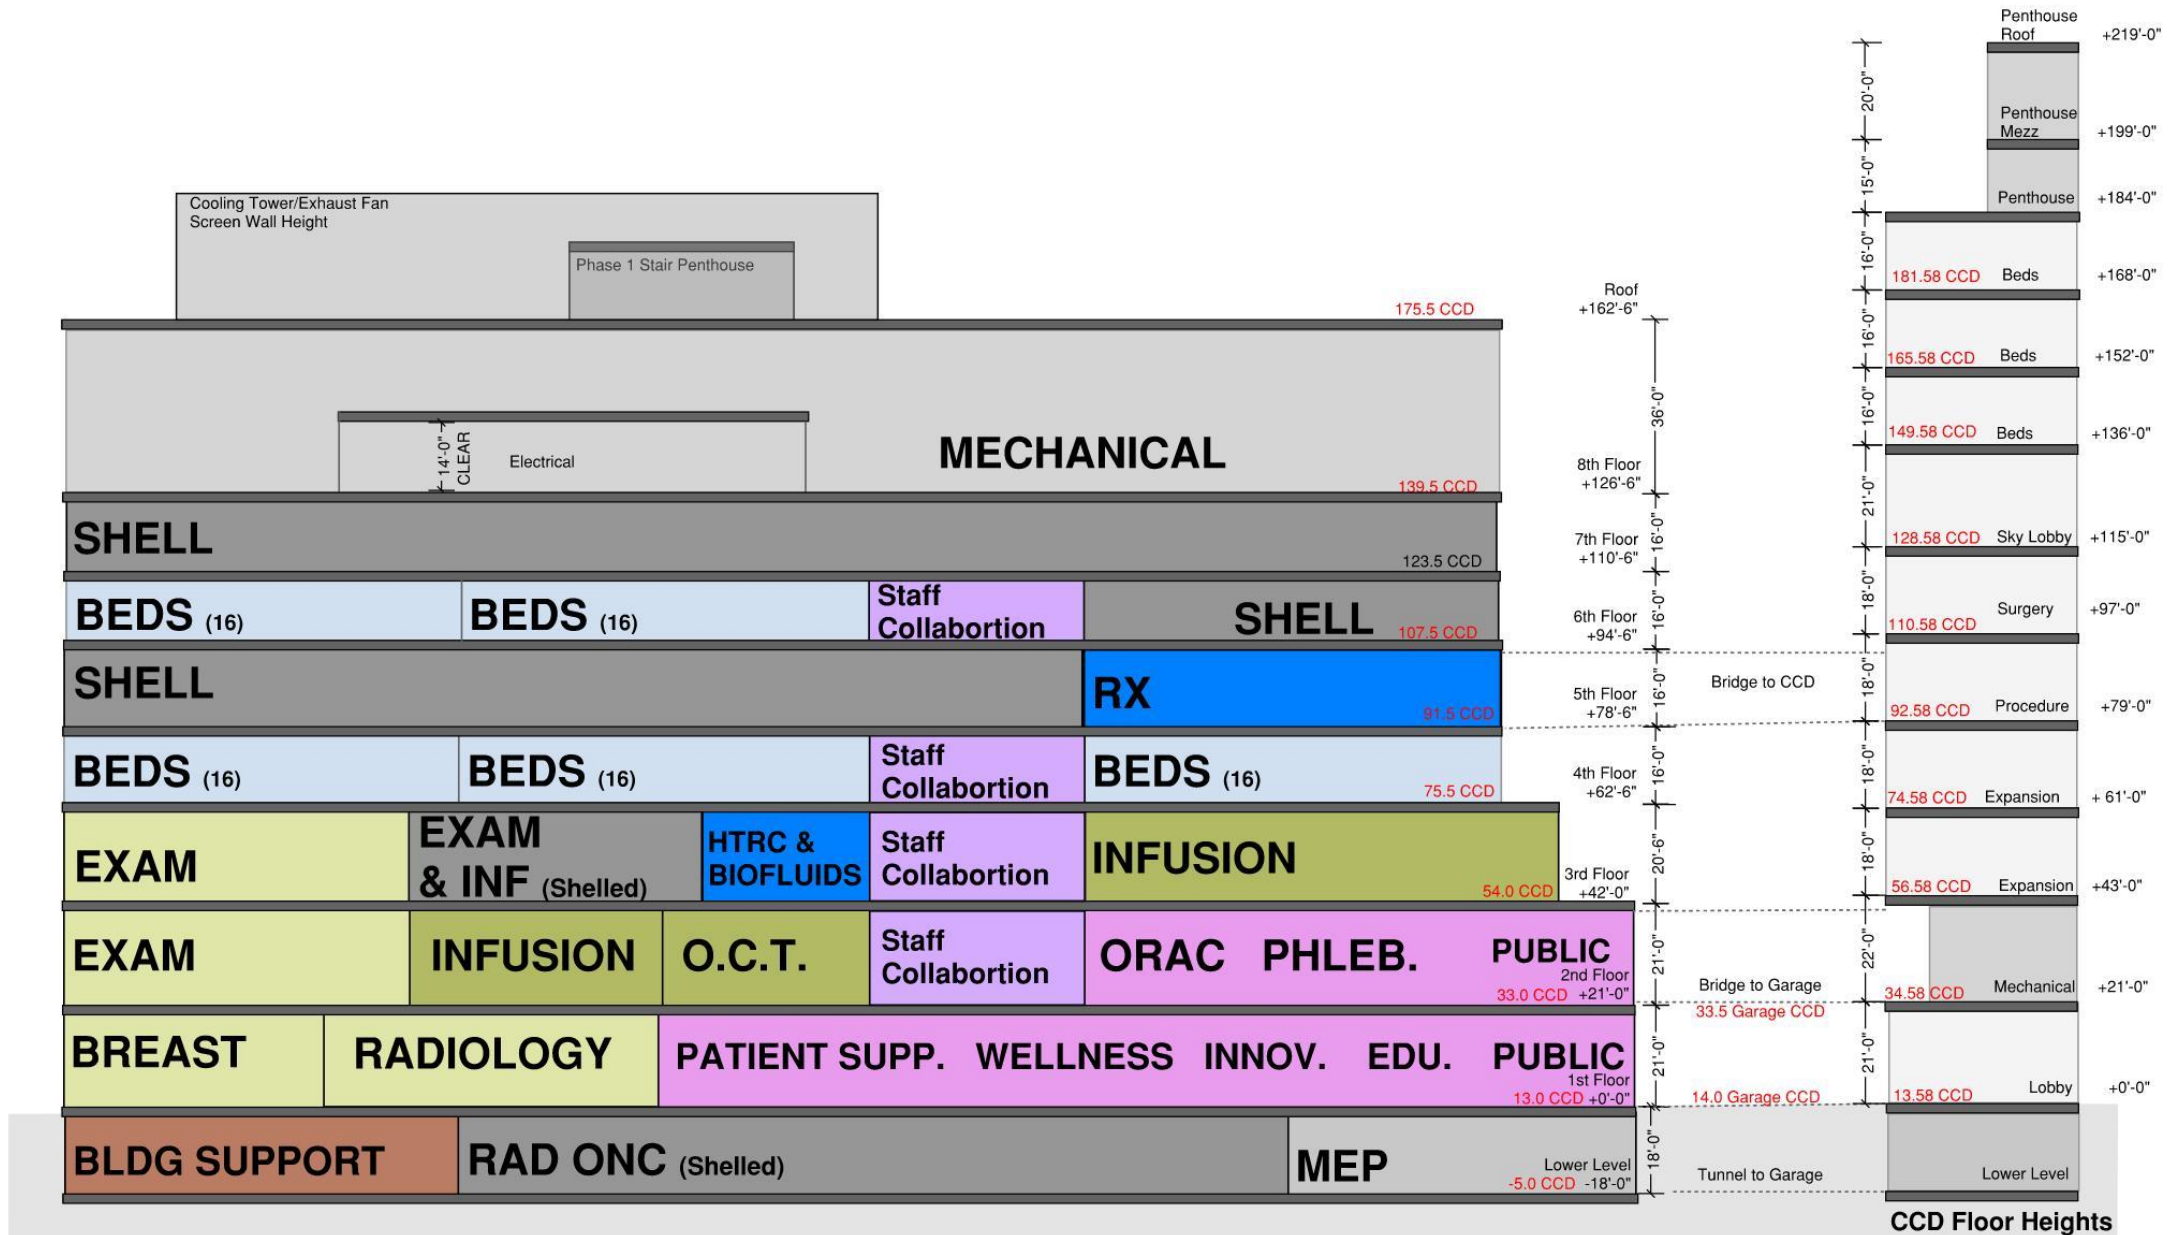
Cooling Tower/Exhaust Fan Screen Wall Height

Phase 1 Stair Penthouse

175.5 CCD

MECHANICAL

Electrical

14'-0" CLEAR

139.5 CCD

SHELL

123.5 CCD

BEDS (16) BEDS (16) Staff Collabortion SHELL 107.5 CCD

SHELL RX 91.5 CCD

BEDS (16) BEDS (16) Staff Collabortion BEDS (16) 75.5 CCD

EXAM EXAM & INF (Shelled) HTRC & BIOFLUIDS Staff Collabortion INFUSION 54.0 CCD

EXAM INFUSION O.C.T. Staff Collabortion ORAC PHLEB. PUBLIC 2nd Floor 33.0 CCD +21'-0"

BREAST RADIOLOGY PATIENT SUPP. WELLNESS INNOV. EDU. PUBLIC 1st Floor 13.0 CCD +0'-0"

BLDG SUPPORT RAD ONC (Shelled) MEP Lower Level -5.0 CCD -18'-0"

Roof +162'-6"
36'-0"
8th Floor +126'-6"
16'-0"
7th Floor +110'-6"
16'-0"
6th Floor +94'-6"
16'-0"
5th Floor +78'-6"
16'-0"
4th Floor +62'-6"
20'-6"
3rd Floor +42'-0"
21'-0"
21'-0"
18'-0"

Bridge to CCD
Bridge to Garage
33.5 Garage CCD
14.0 Garage CCD
Tunnel to Garage

Penthouse Roof +219'-0"
20'-0"
Penthouse Mezz +199'-0"
15'-0"
Penthouse +184'-0"
16'-0"
181.58 CCD Beds +168'-0"
16'-0"
165.58 CCD Beds +152'-0"
16'-0"
149.58 CCD Beds +136'-0"
21'-0"
128.58 CCD Sky Lobby +115'-0"
18'-0"
110.58 CCD Surgery +97'-0"
18'-0"
92.58 CCD Procedure +79'-0"
18'-0"
74.58 CCD Expansion + 61'-0"
18'-0"
56.58 CCD Expansion +43'-0"
22'-0"
34.58 CCD Mechanical +21'-0"
21'-0"
13.58 CCD Lobby +0'-0"
Lower Level

CCD Floor Heights